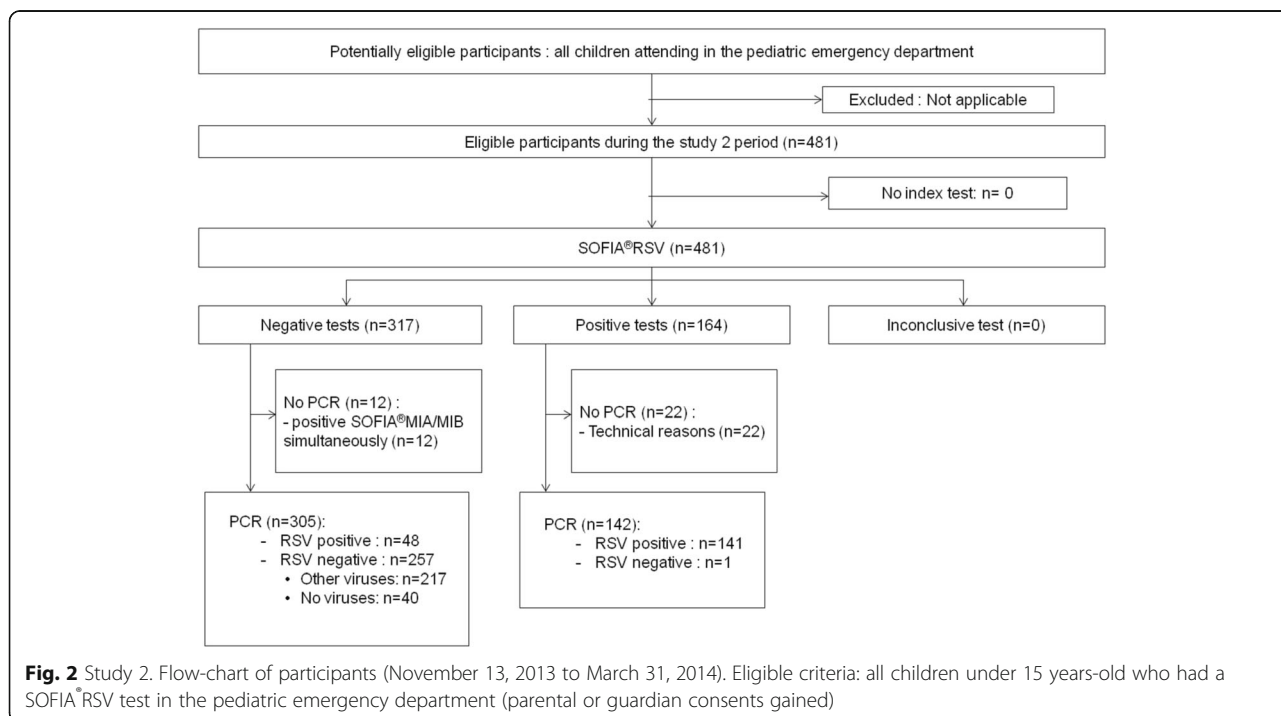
Potentially eligible participants : all children attending in the pediatric emergency department

Excluded : Not applicable

Eligible participants during the study 2 period (n=481)

No index test: n= 0

SOFIA®RSV (n=481)

Negative tests (n=317)

Positive tests (n=164)

Inconclusive test (n=0)

No PCR (n=12) :
- positive SOFIA®MIA/MIB simultaneously (n=12)

No PCR (n=22) :
- Technical reasons (n=22)

PCR (n=305):
- RSV positive : n=48
- RSV negative : n=257
• Other viruses: n=217
• No viruses: n=40

PCR (n=142):
- RSV positive : n=141
- RSV negative : n=1

**Fig. 2** Study 2. Flow-chart of participants (November 13, 2013 to March 31, 2014). Eligible criteria: all children under 15 years-old who had a SOFIA®RSV test in the pediatric emergency department (parental or guardian consents gained)